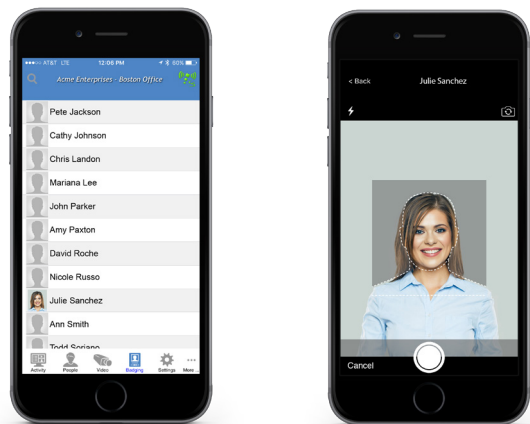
AT&T LTE 12:00 PM 50%

Acme Enterprises - Boston Office

Pete Jackson

Cathy Johnson

Chris Landon

Mariana Lee

John Parker

Amy Paxton

David Roche

Nicole Russo

Julie Sanchez

Ann Smith

Todd Soriano

Activity People Video Badging Settings More

< Back Julie Sanchez

Cancel